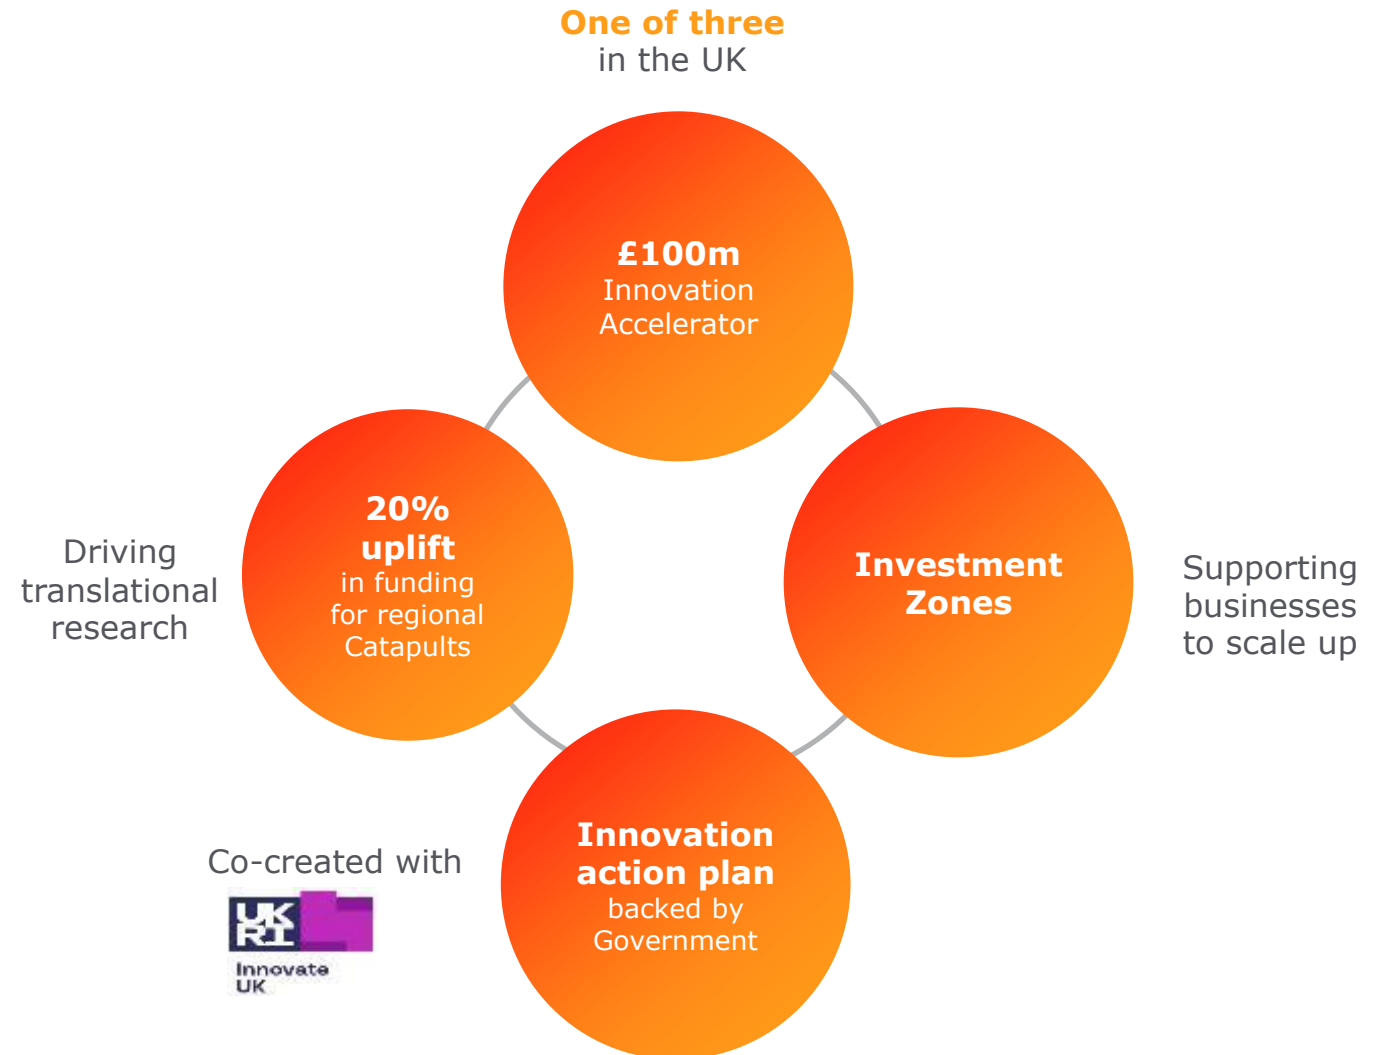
One of three
in the UK

£100m
Innovation
Accelerator

Driving
translational
research

20%
uplift
in funding
for regional
Catapults

Investment
Zones

Supporting
businesses
to scale up

Co-created with

UKRI

Innovate
UK

Innovation
action plan
backed by
Government